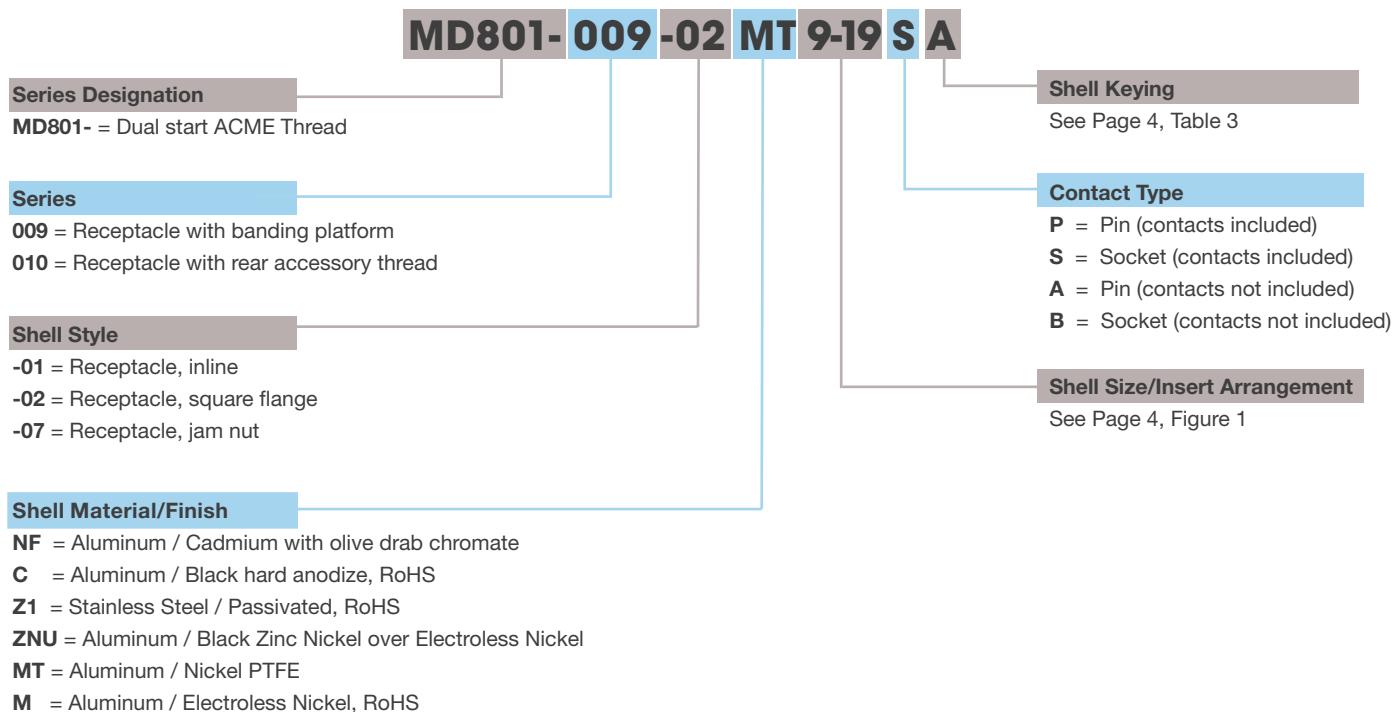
MD801- 009 -02 MT 9-19 S A

Series Designation
**MD801-** = Dual start ACME Thread

Series
**009** = Receptacle with banding platform
**010** = Receptacle with rear accessory thread

Shell Style
**-01** = Receptacle, inline
**-02** = Receptacle, square flange
**-07** = Receptacle, jam nut

Shell Material/Finish
**NF** = Aluminum / Cadmium with olive drab chromate
**C** = Aluminum / Black hard anodize, RoHS
**Z1** = Stainless Steel / Passivated, RoHS
**ZNU** = Aluminum / Black Zinc Nickel over Electroless Nickel
**MT** = Aluminum / Nickel PTFE
**M** = Aluminum / Electroless Nickel, RoHS

Shell Keying
See Page 4, Table 3

Contact Type
**P** = Pin (contacts included)
**S** = Socket (contacts included)
**A** = Pin (contacts not included)
**B** = Socket (contacts not included)

Shell Size/Insert Arrangement
See Page 4, Figure 1